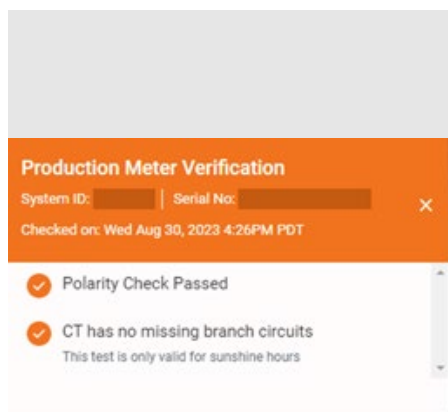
Production Meter Verification

System ID: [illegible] | Serial No: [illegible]

Checked on: Wed Aug 30, 2023 4:26PM PDT

×

Polarity Check Passed

CT has no missing branch circuits

This test is only valid for sunshine hours